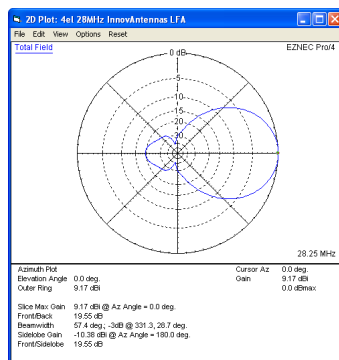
2D Plot: 4el 28MHz InnovAntennas LFA

File Edit View Options Reset

Total Field

EZNEC Pro/4

0 dB

-5

-10

-15

-20

-25

-30

28.25 MHz

Azimuth Plot
Elevation Angle 0.0 deg.
Outer Ring 9.17 dBi

Cursor Az 0.0 deg.
Gain 9.17 dBi
0.0 dBmax

Slice Max Gain 9.17 dBi @ Az Angle = 0.0 deg.
Front/Back 19.55 dB
Beamwidth 57.4 deg.; -3dB @ 331.3, 28.7 deg.
Sidelobe Gain -10.38 dBi @ Az Angle = 180.0 deg.
Front/Sidelobe 19.55 dB